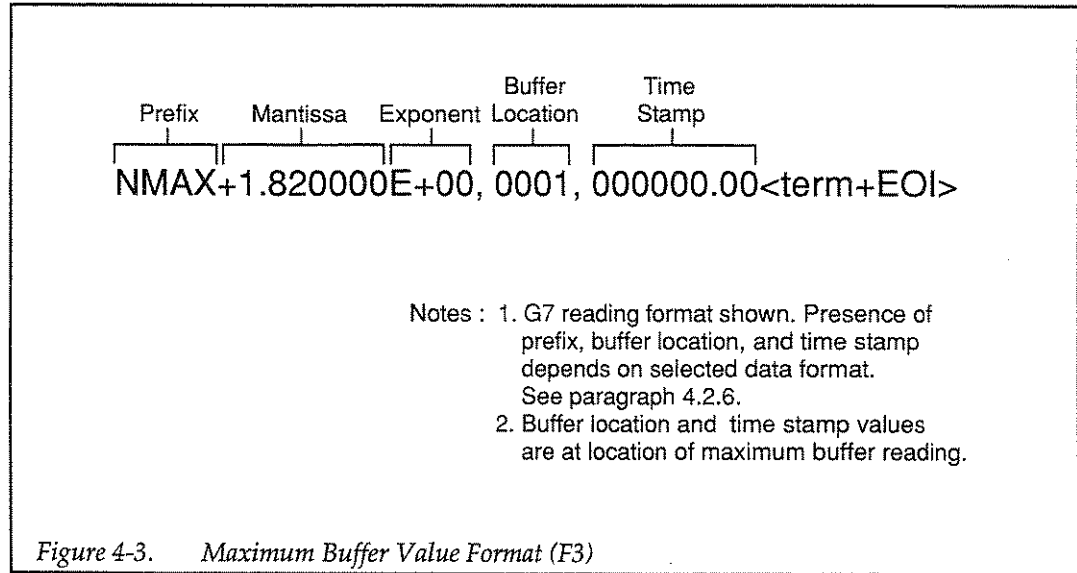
Prefix Mantissa Exponent Buffer Location Time Stamp

NMAX+1.820000E+00, 0001, 000000.00<term+EOI>

Notes : 1. G7 reading format shown. Presence of prefix, buffer location, and time stamp depends on selected data format. See paragraph 4.2.6.
2. Buffer location and time stamp values are at location of maximum buffer reading.

Figure 4-3. Maximum Buffer Value Format (F3)